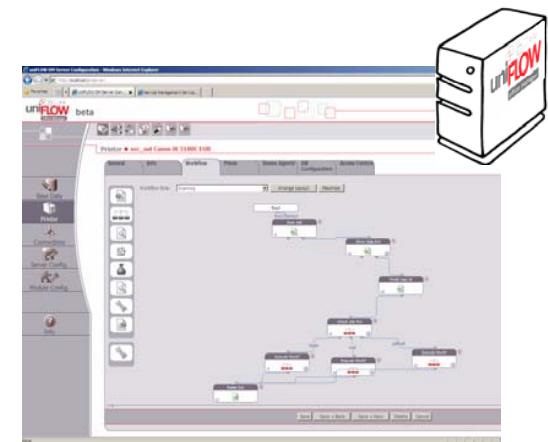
uniFLOW beta

Printer ● aax_aal Canon iR 3100C EUR

General | Info | Workflow | Prices | Device Agents | DB Configuration | Access Control

Workflow Step: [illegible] | Change Layout | Maximize

Start

Save | Save + Back | Save + New | Delete | Cancel

Base Data
Printer
Connections
Server Config
Module Config
Info

uniFLOW